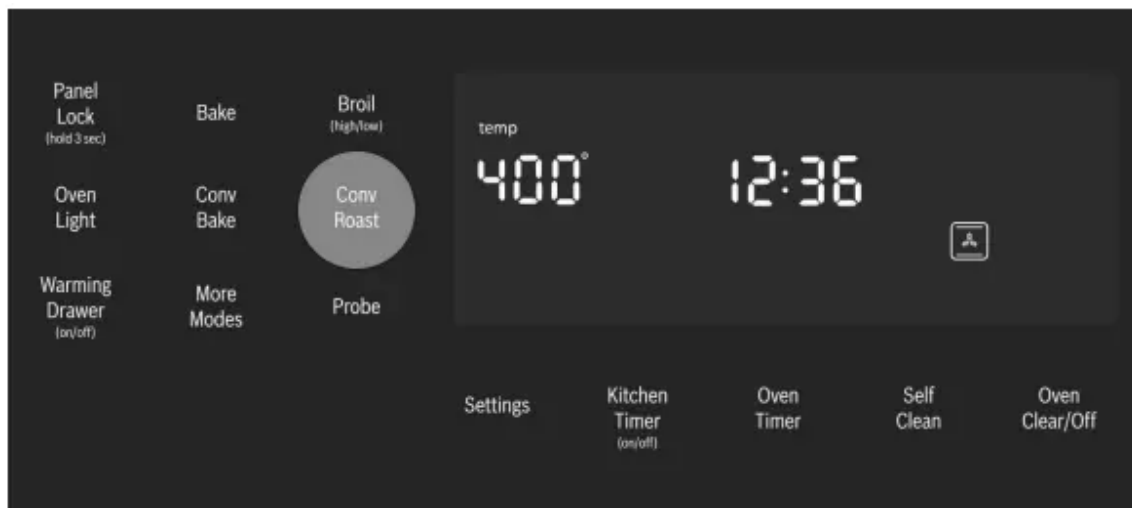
Panel Lock
(hold 3 sec)

Bake

Broil
(high/low)

Oven Light

Conv Bake

Conv Roast

Warming Drawer
(on/off)

More Modes

Probe

temp

400°

12:36

Settings

Kitchen Timer
(on/off)

Oven Timer

Self Clean

Oven Clear/Off